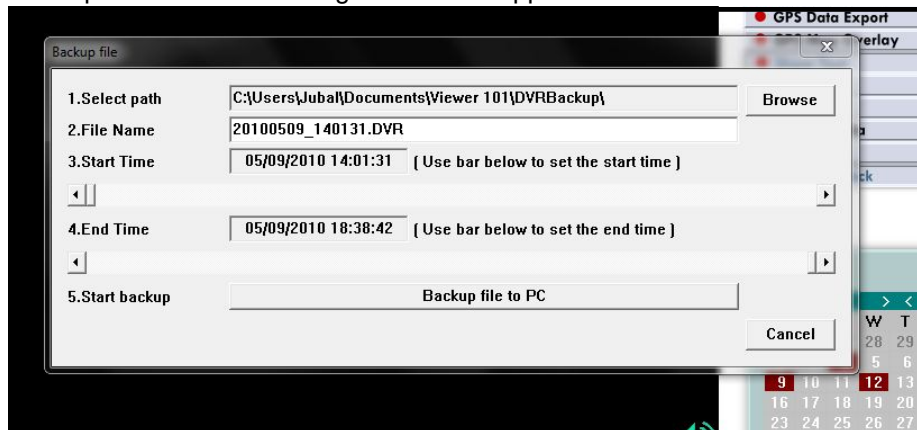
GPS Data Export
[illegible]erlay

Backup file

1.Select path C:\Users\Jubal\Documents\Viewer 101\DVRBackup\ Browse

2.File Name 20100509_140131.DVR

3.Start Time 05/09/2010 14:01:31 ( Use bar below to set the start time )

4.End Time 05/09/2010 18:38:42 ( Use bar below to set the end time )

5.Start backup Backup file to PC

Cancel

W T
28 29
5 6
9 10 11 12 13
16 17 18 19 20
23 24 25 26 27